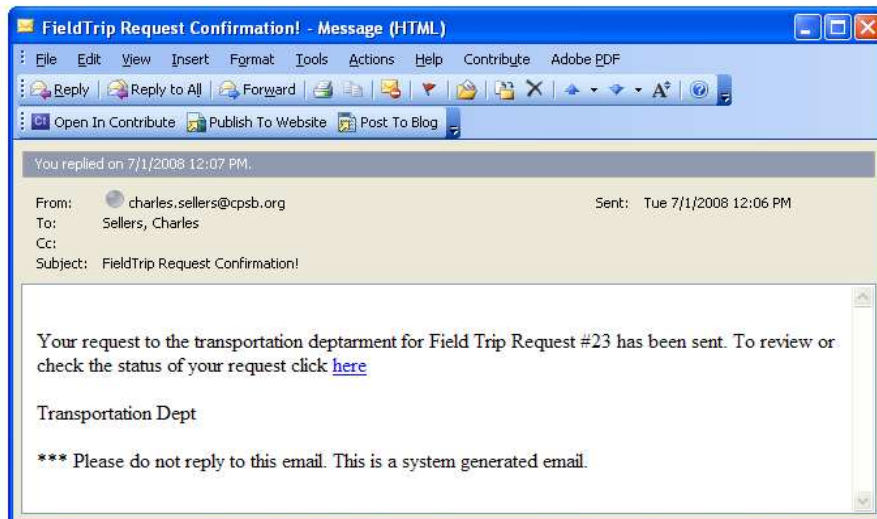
FieldTrip Request Confirmation! - Message (HTML)

File Edit View Insert Format Tools Actions Help Contribute Adobe PDF

Reply | Reply to All | Forward | A

Open In Contribute Publish To Website Post To Blog

You replied on 7/1/2008 12:07 PM.

From: charles.sellers@cpsb.org
To: Sellers, Charles
Cc:
Subject: FieldTrip Request Confirmation!

Sent: Tue 7/1/2008 12:06 PM

Your request to the transportation deptarment for Field Trip Request #23 has been sent. To review or check the status of your request click here

Transportation Dept

*** Please do not reply to this email. This is a system generated email.